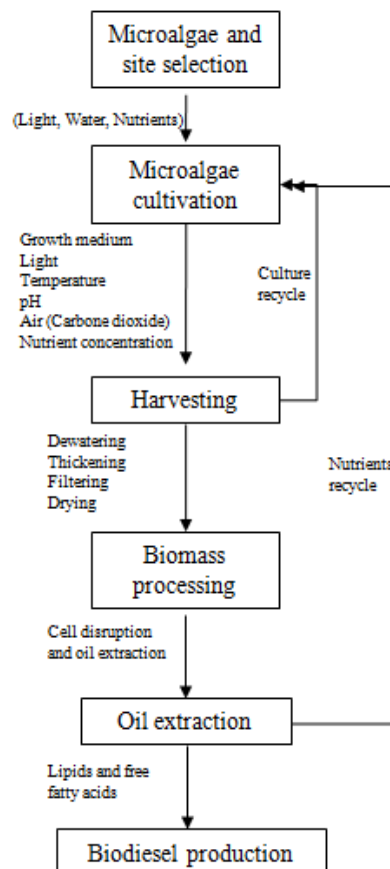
Microalgae and site selection

(Light, Water, Nutrients)

Microalgae cultivation

Growth medium
Light
Temperature
pH
Air (Carbone dioxide)
Nutrient concentration

Culture recycle

Harvesting

Dewatering
Thickening
Filtering
Drying

Nutrients recycle

Biomass processing

Cell disruption and oil extraction

Oil extraction

Lipids and free fatty acids

Biodiesel production